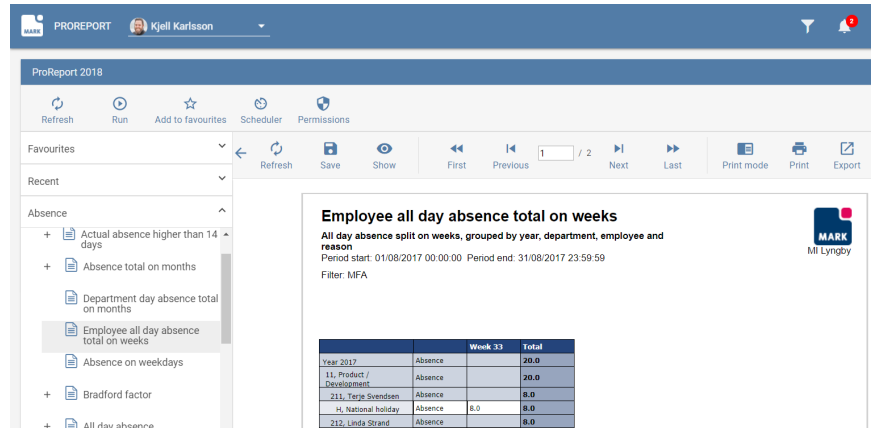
MARK PROREPORT Kjell Karlsson

2

ProReport 2018

Refresh Run Add to favourites Scheduler Permissions

Favourites

Recent

Absence

+ Actual absence higher than 14 days

+ Absence total on months

Department day absence total on months

Employee all day absence total on weeks

Absence on weekdays

+ Bradford factor

+ All day absence

Refresh Save Show First Previous 1 / 2 Next Last Print mode Print Export

Employee all day absence total on weeks

All day absence split on weeks, grouped by year, department, employee and reason

Period start: 01/08/2017 00:00:00 Period end: 31/08/2017 23:59:59

Filter: MFA

MARK
MI Lyngby

| | | Week 33 | Total |
|---|---|---|---|
| Year 2017 | Absence | | 20.0 |
| 11, Product / Development | Absence | | 20.0 |
| 211, Terje Svendsen | Absence | | 8.0 |
| H, National holiday | Absence | 8.0 | 8.0 |
| 212, Linda Strand | Absence | | 8.0 |